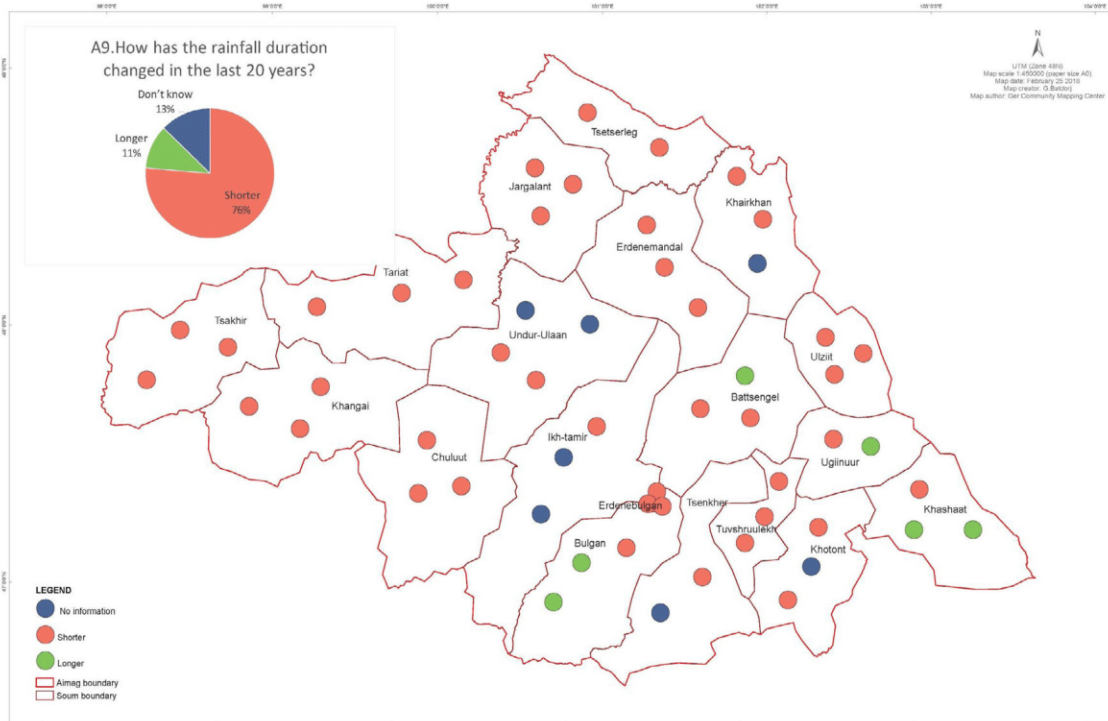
A9.How has the rainfall duration changed in the last 20 years?

Don't know 13%

Longer 11%

Shorter 76%

N

UTM (Zone 48N)
Map scale 1:450000 (paper size A0)
Map date: February 25 2018
Map creator: G.Baldorj
Map author: Ger Community Mapping Center

Tsetserleg
Jargalant
Khairkhan
Erdenemandal
Tariat
Tsakhir
Undur-Ulaan
Ulziit
Khangai
Battsengel
Ikh-tamir
Chuluut
Ugiinuur
Erdenebulgan
Tsenkher
Khashaat
Tuvshruulekh
Bulgan
Khotont

LEGEND
No information
Shorter
Longer
Aimag boundary
Soum boundary